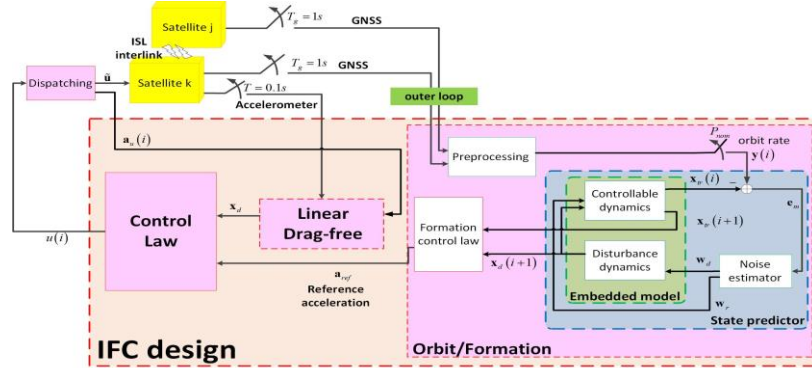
Satellite j

$T_g = 1s$

GNSS

ISL interlink

Dispatching

$\hat{\mathbf{u}}$

Satellite k

$T_g = 1s$

GNSS

$T = 0.1s$

Accelerometer

outer loop

$\mathbf{a}_m(i)$

Preprocessing

$P_{nom}$

orbit rate

$\mathbf{y}(i)$

Control Law

$\mathbf{x}_d$

Linear Drag-free

Formation control law

Controllable dynamics

$\mathbf{x}_w(i)$

$\mathbf{x}_w(i+1)$

$\mathbf{e}_m$

$u(i)$

$\mathbf{a}_{ref}$

Reference acceleration

$\mathbf{x}_d(i+1)$

Disturbance dynamics

$\mathbf{w}_d$

Noise estimator

Embedded model

$\mathbf{w}_r$

State predictor

IFC design

Orbit/Formation